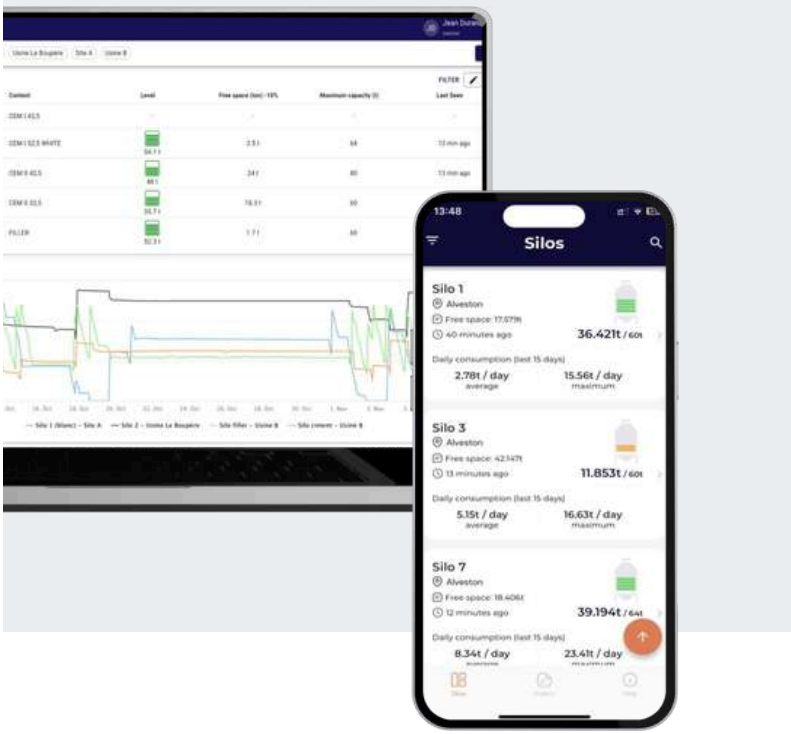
Jean Durand

Usine La Bougerie | Site A | Usine B

FILTER

| Content | Level | Free space (ton) - 10% | Maximum capacity (t) | Last Seen |
|---|---|---|---|---|
| CEM I 42.5 | - | - | - | - |
| CEM I 52.5 WHITE | 54.7 t | 2.5 t | 64 | 13 min ago |
| CEM II 42.5 | 48 t | 24 t | 80 | 13 min ago |
| CEM II 32.5 | 55.7 t | 16.3 t | 80 | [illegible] |
| FILLER | 52.3 t | 1.7 t | 60 | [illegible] |

— Silo 1 (blanc) - Site A — Silo 2 - Usine La Bougerie — Silo filler - Usine B — Silo ciment - Usine B

13:48

Silos

Silo 1
Alveston
Free space: 17.579t
40 minutes ago
36.421t / 60t
Daily consumption (last 15 days)
2.78t / day
average
15.56t / day
maximum

Silo 3
Alveston
Free space: 42.147t
13 minutes ago
11.853t / 60t
Daily consumption (last 15 days)
5.15t / day
average
16.63t / day
maximum

Silo 7
Alveston
Free space: 18.406t
12 minutes ago
39.194t / 64t
Daily consumption (last 15 days)
8.34t / day
23.41t / day